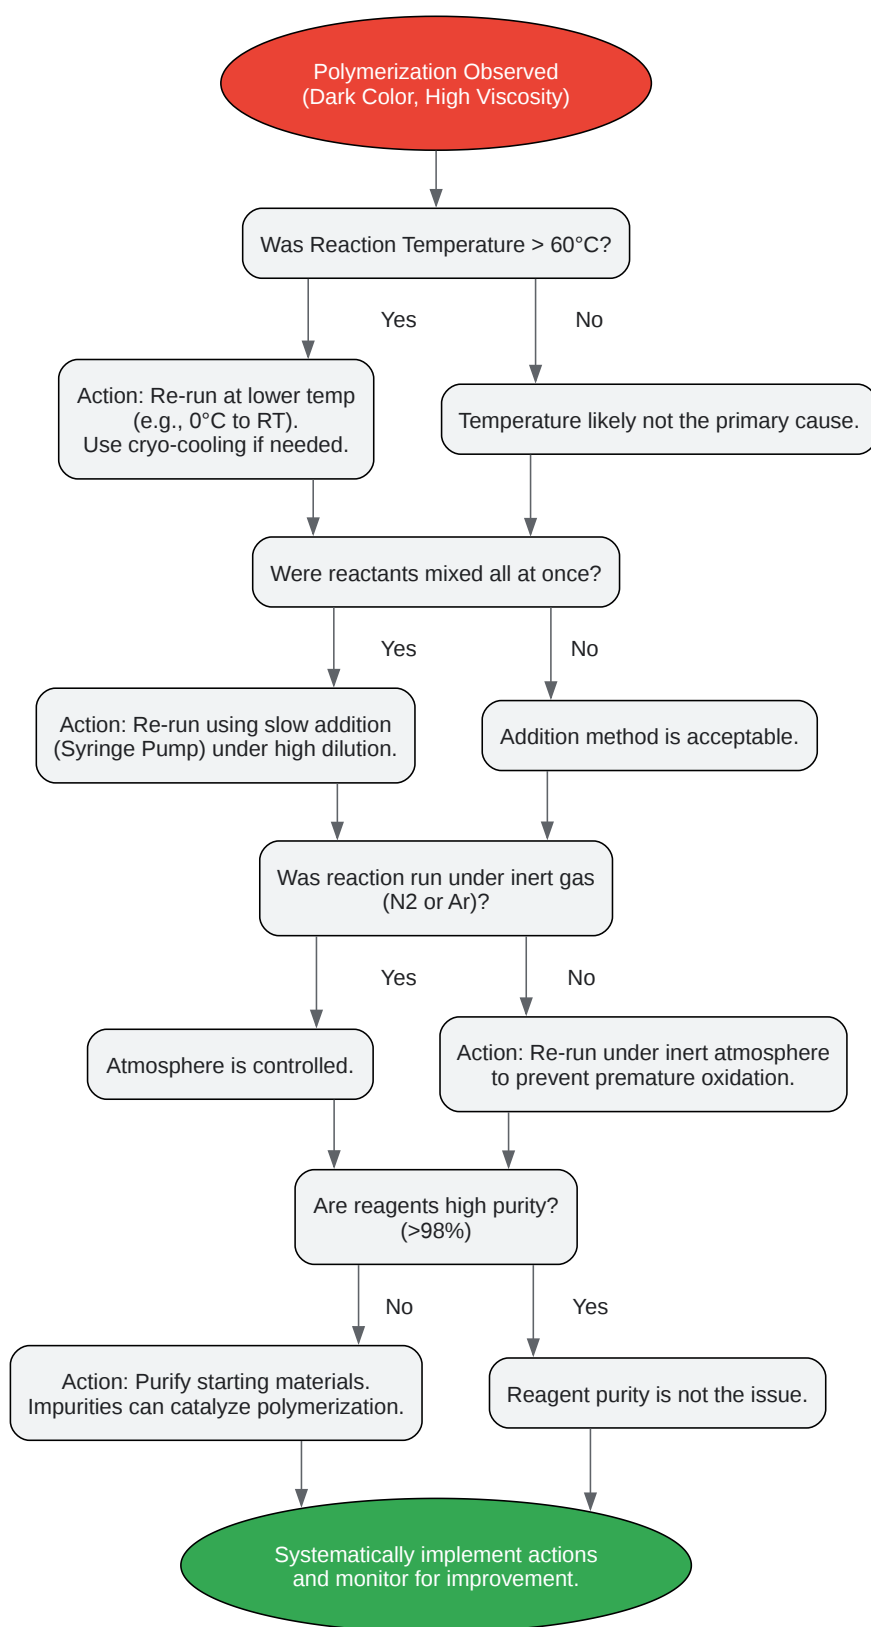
Polymerization Observed
(Dark Color, High Viscosity)

Was Reaction Temperature > 60°C?

Yes

No

Action: Re-run at lower temp (e.g., 0°C to RT). Use cryo-cooling if needed.

Temperature likely not the primary cause.

Were reactants mixed all at once?

Yes

No

Action: Re-run using slow addition (Syringe Pump) under high dilution.

Addition method is acceptable.

Was reaction run under inert gas (N2 or Ar)?

Yes

No

Atmosphere is controlled.

Action: Re-run under inert atmosphere to prevent premature oxidation.

Are reagents high purity? (>98%)

No

Yes

Action: Purify starting materials. Impurities can catalyze polymerization.

Reagent purity is not the issue.

Systematically implement actions and monitor for improvement.